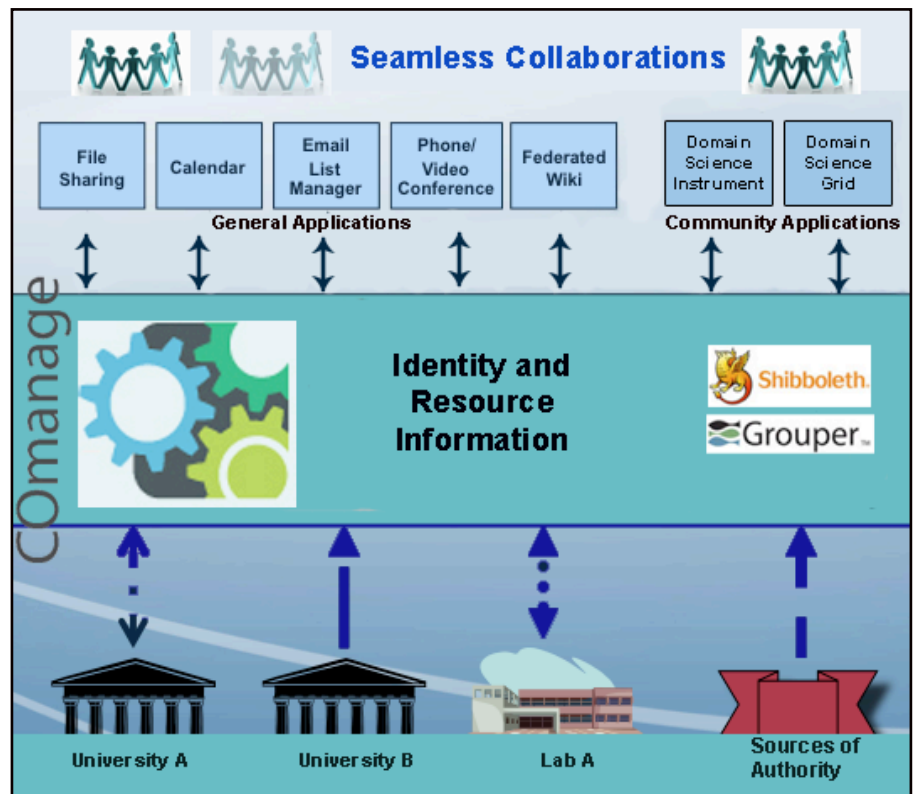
Seamless Collaborations

File Sharing

Calendar

Email List Manager

Phone/ Video Conference

Federated Wiki

General Applications

Domain Science Instrument

Domain Science Grid

Community Applications

COmanage

Identity and Resource Information

Shibboleth.

Grouper

University A

University B

Lab A

Sources of Authority